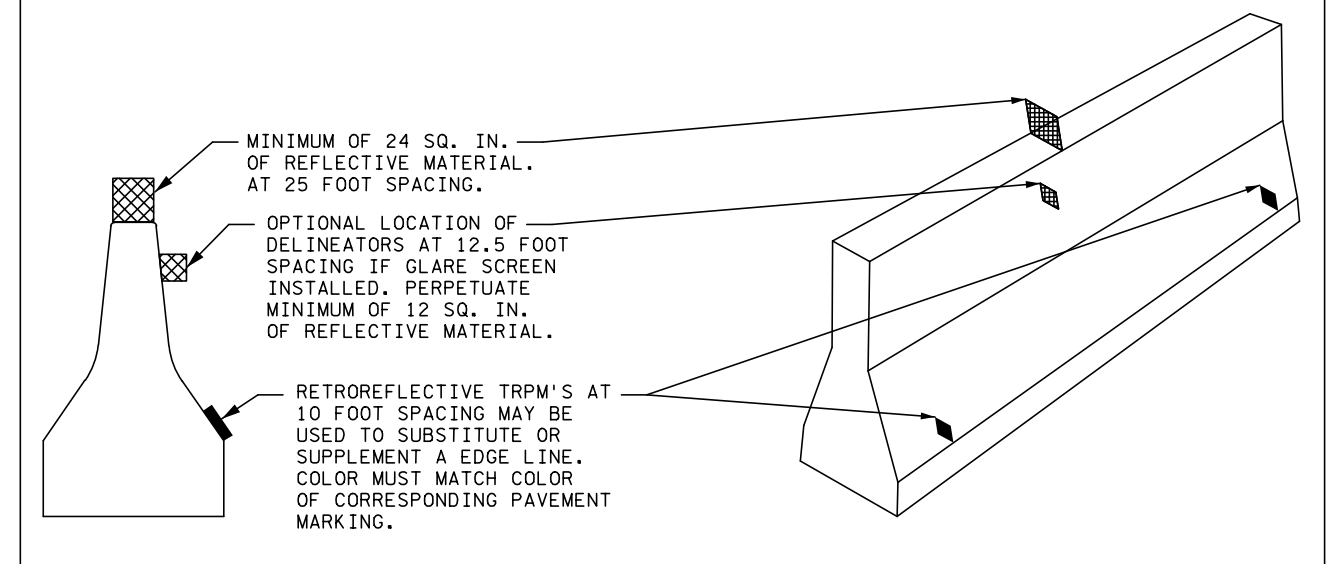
MINIMUM OF 24 SQ. IN. OF REFLECTIVE MATERIAL. AT 25 FOOT SPACING.

OPTIONAL LOCATION OF DELINEATORS AT 12.5 FOOT SPACING IF GLARE SCREEN INSTALLED. PERPETUATE MINIMUM OF 12 SQ. IN. OF REFLECTIVE MATERIAL.

RETROREFLECTIVE TRPM'S AT 10 FOOT SPACING MAY BE USED TO SUBSTITUTE OR SUPPLEMENT A EDGE LINE. COLOR MUST MATCH COLOR OF CORRESPONDING PAVEMENT MARKING.